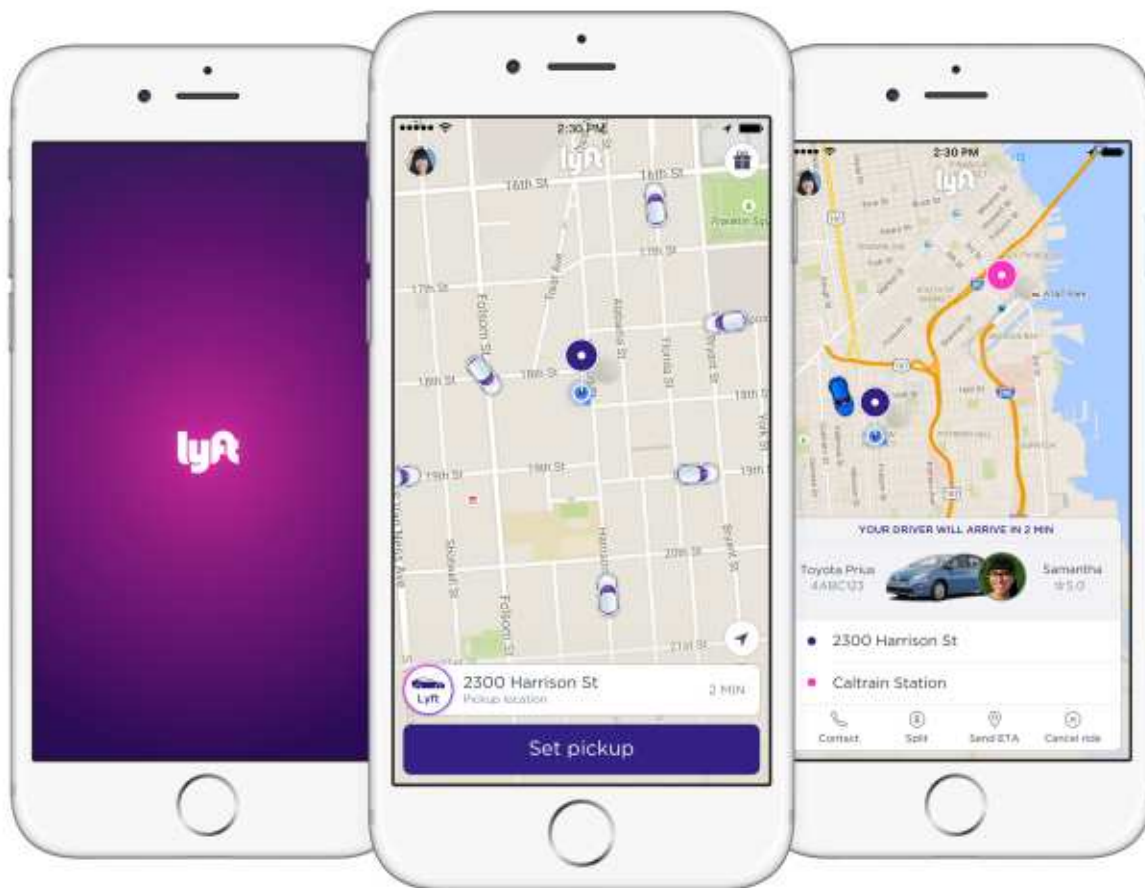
lyft

2:30 PM

lyft

16th St

17th St

Folsom St

Treat Ave

Alabama St

Florida St

Bryant St

18th St

18th St

19th St

19th St

19th St

South Van Ness Ave

Shotwell

Harrison

20th St

Folsom St

21st St

York St

Lyft

2300 Harrison St

Pickup location

2 MIN

Set pickup

2:30 PM

lyft

YOUR DRIVER WILL ARRIVE IN 2 MIN

Toyota Prius
4ABC123

Samantha
★5.0

2300 Harrison St

Caltrain Station

Contact

Split

Send ETA

Cancel ride